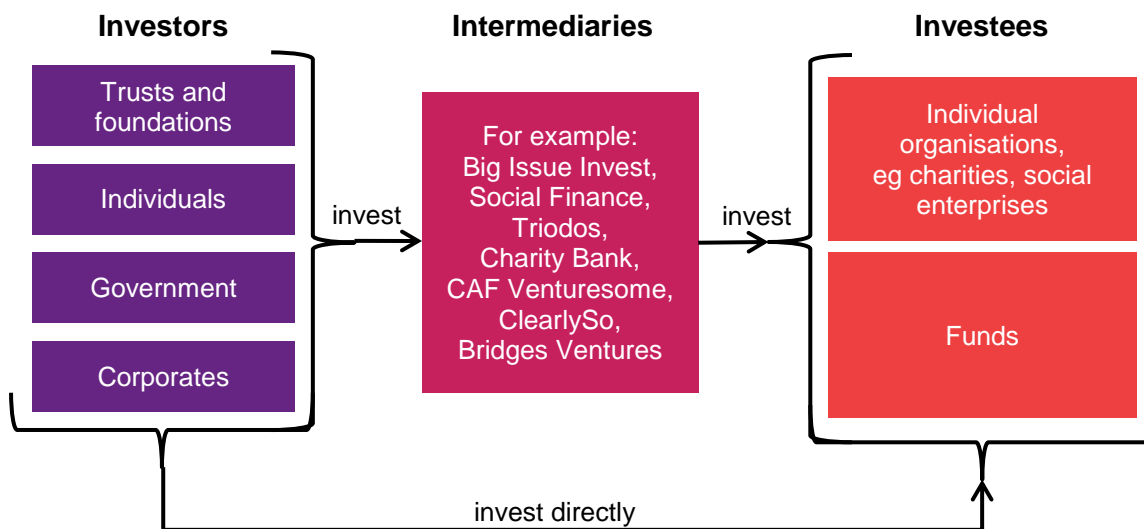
Investors

Trusts and foundations

Individuals

Government

Corporates

Intermediaries

For example:
Big Issue Invest,
Social Finance,
Triodos,
Charity Bank,
CAF Venturesome,
ClearlySo,
Bridges Ventures

Investees

Individual organisations, eg charities, social enterprises

Funds

invest

invest

invest directly